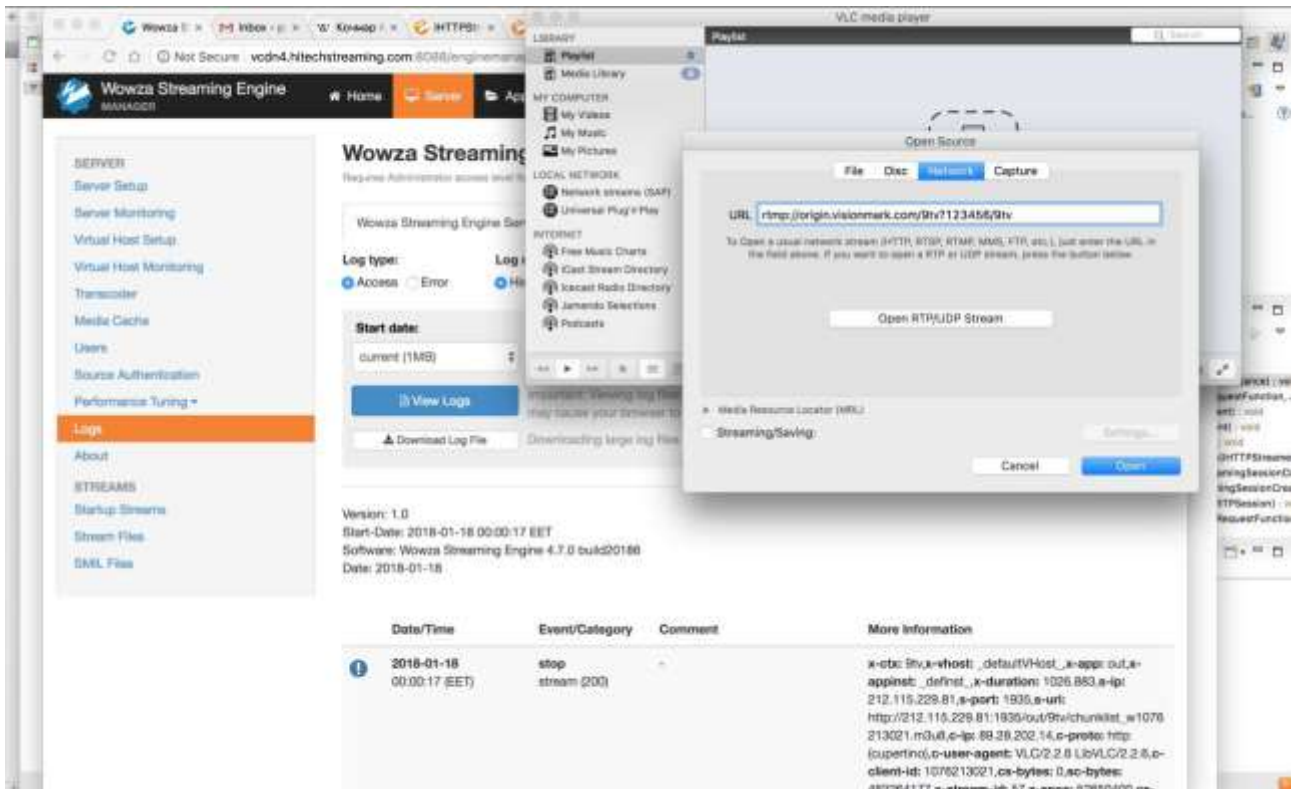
Wowza S × | M Inbox × | W Кохмар × | HTTPS × |

Not Secure vcdn4.hitechstreaming.com:8088/enginemana

Wowza Streaming Engine MANAGER

Home Server Ap

SERVER
Server Setup
Server Monitoring
Virtual Host Setup
Virtual Host Monitoring
Transcoder
Media Cache
Users
Source Authentication
Performance Tuning
Logs
About
STREAMS
Startup Streams
Stream Files
SMIL Files

Wowza Streaming

Wowza Streaming Engine Ser

Log type:
Access Error

Start date:
current (1MB)

View Logs

Download Log File

Version: 1.0
Start-Date: 2018-01-18 00:00:17 EET
Software: Wowza Streaming Engine 4.7.0 build20186
Date: 2018-01-18

| Date/Time | Event/Category | Comment | More Information |
|---|---|---|---|
| 2018-01-18 00:00:17 (EET) | stop stream (200) | - | x-ctx: 9tv,x-vhost: _defaultVHost_,x-app: out,x-appinst: _definst_,x-duration: 1026.883,s-ip: 212.115.229.81,s-port: 1935,s-uri: http://212.115.229.81:1935/out/9tv/chunklist_w1076213021.m3u8,c-ip: 89.28.202.14,c-proto: http (cupertino),c-user-agent: VLC/2.2.8 LibVLC/2.2.8,c-client-id: 1076213021,cs-bytes: 0,sc-bytes: |

VLC media player

LIBRARY
Playlist
Media Library
MY COMPUTER
My Videos
My Music
My Pictures
LOCAL NETWORK
Network streams (SAP)
Universal Plug'n'Play
INTERNET
Free Music Charts
iCast Stream Directory
Icecast Radio Directory
Jamendo Selections
Podcasts

Playlist

Open Source

File Disc Network Capture

URL rtmp://origin.visionmerk.com/9tv7123456/9tv

To Open a usual network stream (HTTP, RTSP, RTMP, MMS, FTP, etc.), just enter the URL in the field above. If you want to open a RTP or UDP stream, press the button below.

Open RTP/UDP Stream

Media Resource Locator (MRL)

Streaming/Saving:

Settings...

Cancel Open